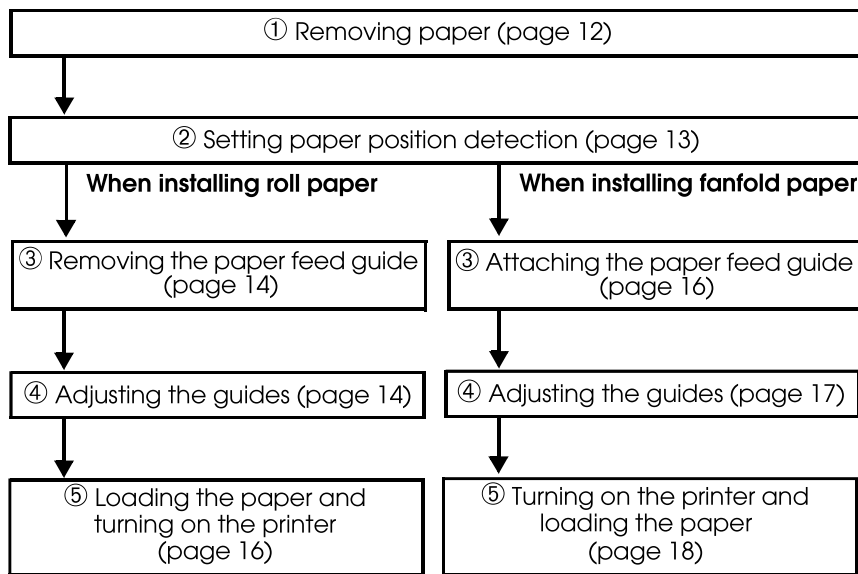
① Removing paper (page 12)

② Setting paper position detection (page 13)

When installing roll paper

When installing fanfold paper

③ Removing the paper feed guide (page 14)

③ Attaching the paper feed guide (page 16)

④ Adjusting the guides (page 14)

④ Adjusting the guides (page 17)

⑤ Loading the paper and turning on the printer (page 16)

⑤ Turning on the printer and loading the paper (page 18)